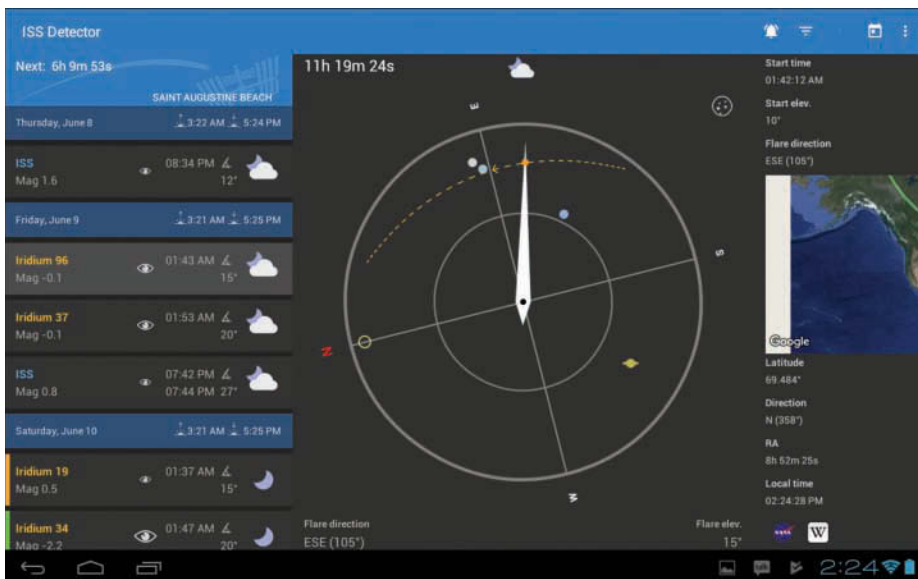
ISS Detector

Next: 6h 9m 53s

SAINT AUGUSTINE BEACH

Thursday, June 8 3:22 AM 5:24 PM

ISS
Mag 1.6
08:34 PM
12°

Friday, June 9 3:21 AM 5:25 PM

Iridium 96
Mag -0.1
01:43 AM
15°

Iridium 37
Mag -0.1
01:53 AM
20°

ISS
Mag 0.8
07:42 PM
07:44 PM 27°

Saturday, June 10 3:21 AM 5:25 PM

Iridium 19
Mag 0.5
01:37 AM
15°

Iridium 34
Mag -2.2
01:47 AM
20°

11h 19m 24s

E
S
N
W

Flare direction
ESE (105°)

Flare elev.
15°

Start time
01:42:12 AM
Start elev.
10°
Flare direction
ESE (105°)

Google

Latitude
69.484°
Direction
N (358°)
RA
8h 52m 25s
Local time
02:24:28 PM

W

2:24